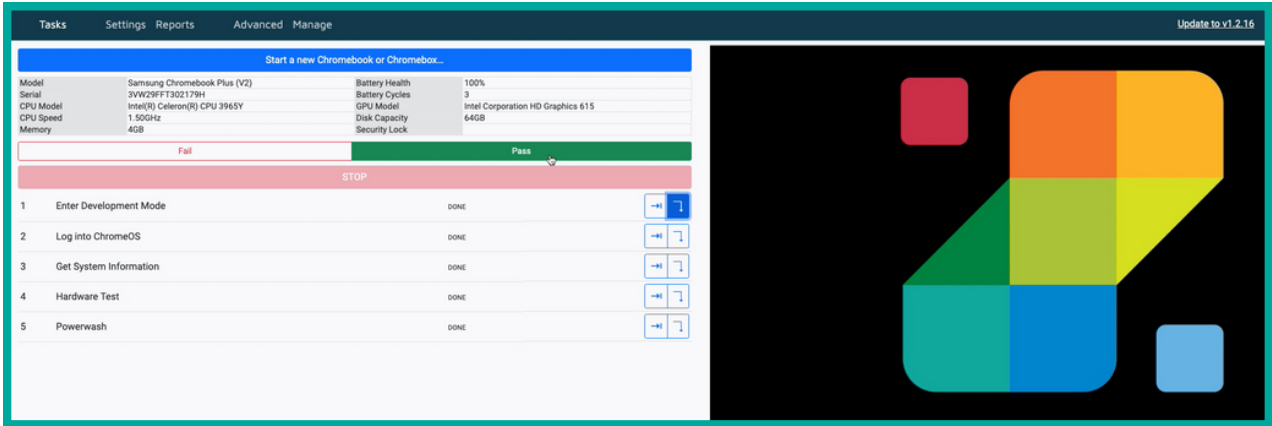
Tasks Settings Reports Advanced Manage

Update to v1.2.16

Start a new Chromebook or Chromebox...

| Model | Samsung Chromebook Plus (V2) | Battery Health | 100% |
|---|---|---|---|
| Serial | 3VW29FFT302179H | Battery Cycles | 3 |
| CPU Model | Intel(R) Celeron(R) CPU 3965Y | GPU Model | Intel Corporation HD Graphics 615 |
| CPU Speed | 1.50GHz | Disk Capacity | 64GB |
| Memory | 4GB | Security Lock | |

Fail Pass

STOP

1 Enter Development Mode DONE
2 Log into ChromeOS DONE
3 Get System Information DONE
4 Hardware Test DONE
5 Powerwash DONE